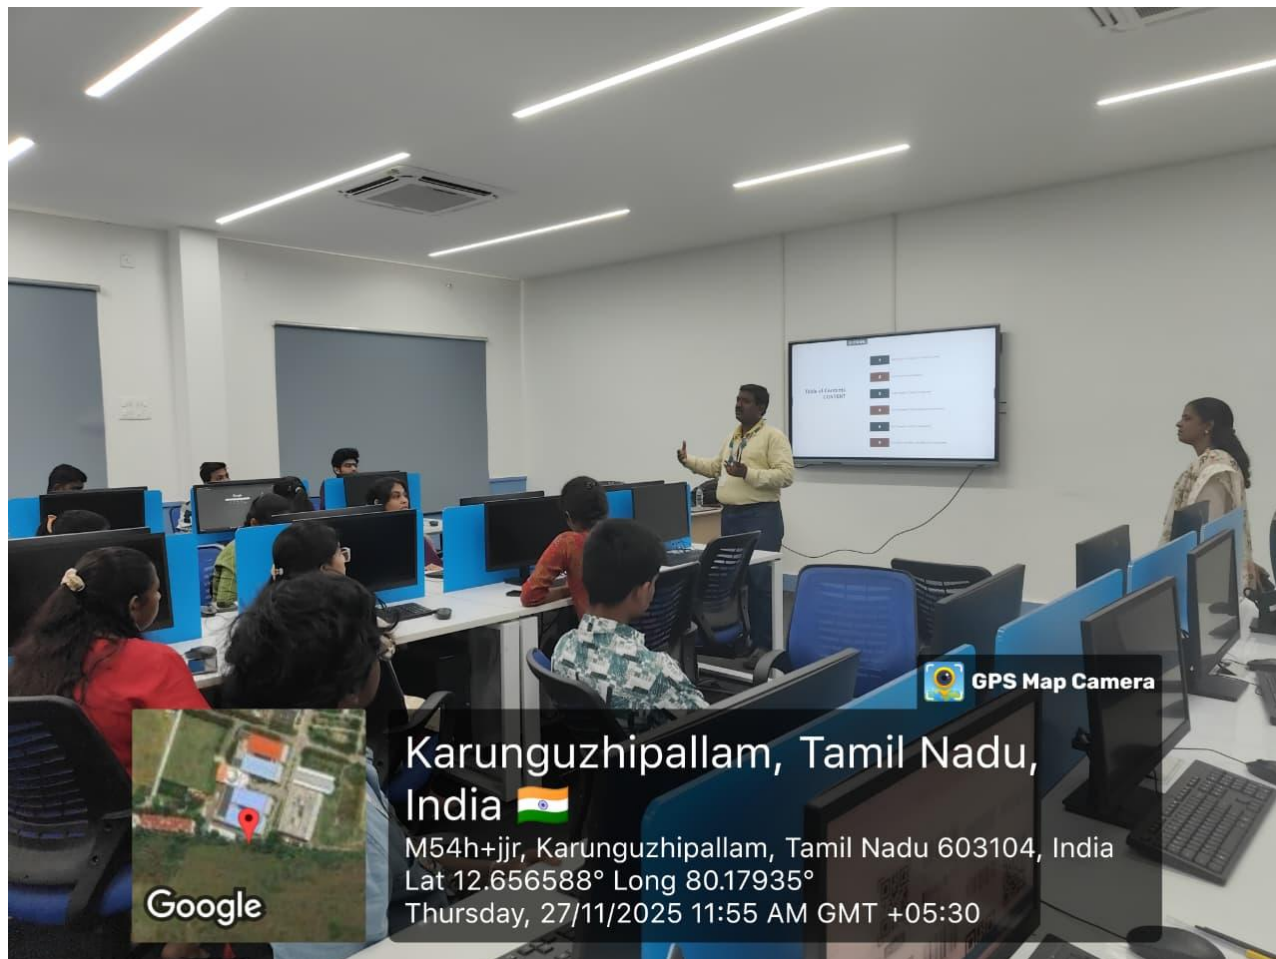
GPS Map Camera

Karunguzhipallam, Tamil Nadu, India 🇮🇳
M54h+jjr, Karunguzhipallam, Tamil Nadu 603104, India
Lat 12.656588° Long 80.17935°
Thursday, 27/11/2025 11:55 AM GMT +05:30

Google

Table of Contents
CONTENT